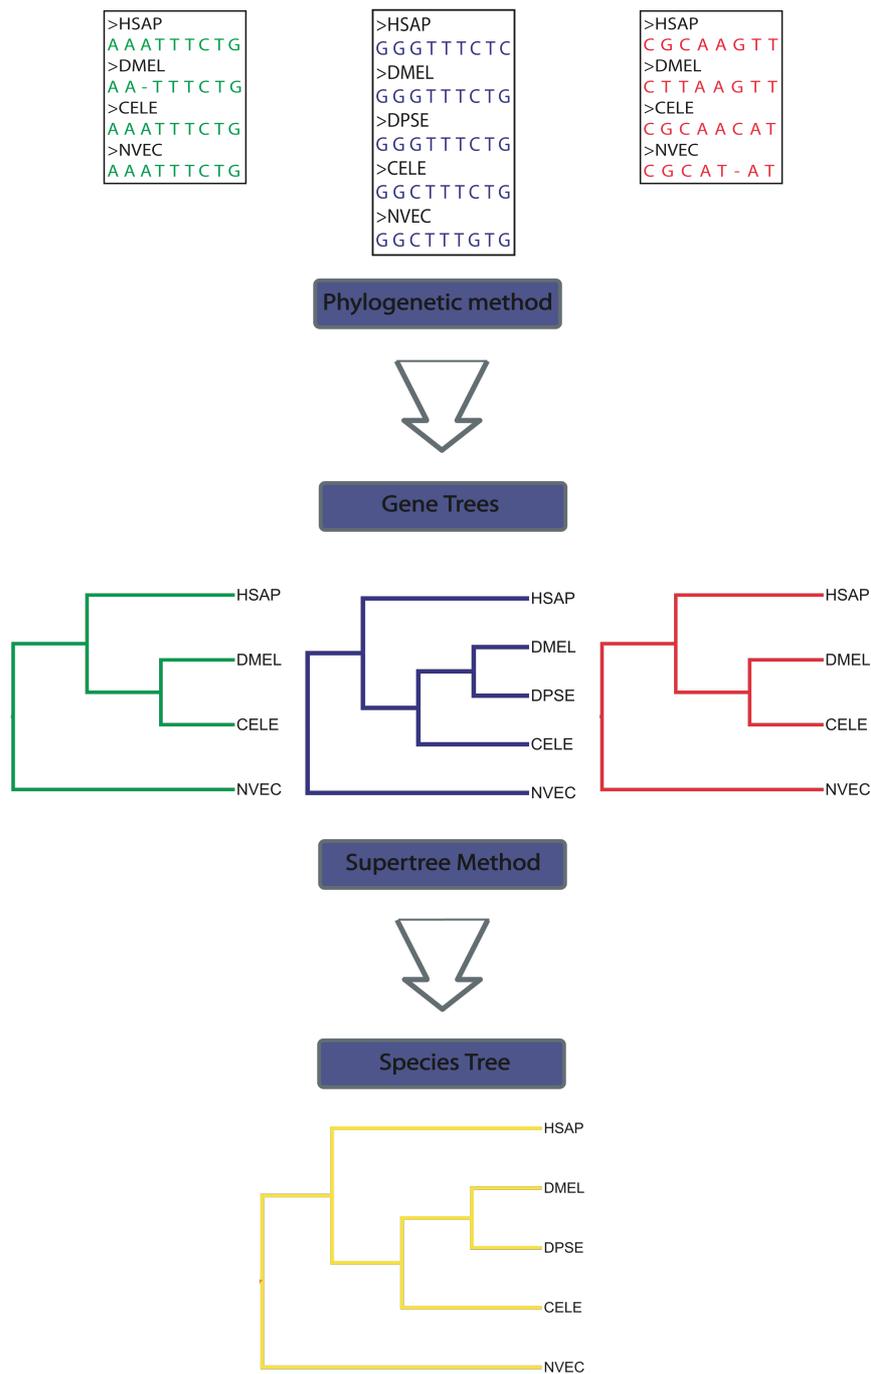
>HSAP
AAATTTCTG
>DMEL
AA-TTTCTG
>CELE
AAATTTCTG
>NVEC
AAATTTCTG

>HSAP
GGGTTTCTC
>DMEL
GGGTTTCTG
>DPSE
GGGTTTCTG
>CELE
GGCTTTCTG
>NVEC
GGCTTTGTG

>HSAP
CGCAAGTT
>DMEL
CTTAAGTT
>CELE
CGCAACAT
>NVEC
CGCAT-AT

Phylogenetic method

Gene Trees

HSAP
DMEL
CELE
NVEC

HSAP
DMEL
DPSE
CELE
NVEC

HSAP
DMEL
CELE
NVEC

Supertree Method

Species Tree

HSAP
DMEL
DPSE
CELE
NVEC